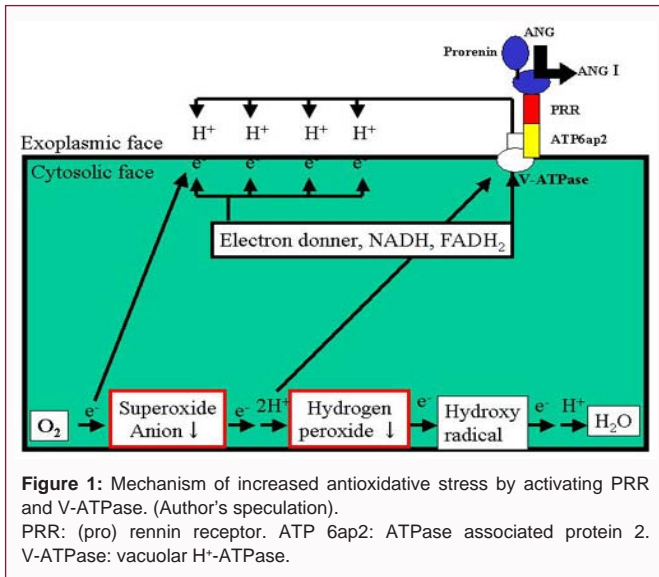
ANG
Prorenin
ANG I
PRR
ATP6ap2
V-ATPase
Exoplasmic face
$H^+$ $H^+$ $H^+$ $H^+$
Cytosolic face
$e^-$ $e^-$ $e^-$ $e^-$
Electron donner, NADH, $FADH_2$

$O_2$ $e^-$ Superoxide Anion ↓ $e^-$ $2H^+$ Hydrogen peroxide ↓ $e^-$ Hydroxy radical $e^-$ $H^+$ $H_2O$

**Figure 1:** Mechanism of increased antioxidative stress by activating PRR and V-ATPase. (Author's speculation).
PRR: (pro) rennin receptor. ATP 6ap2: ATPase associated protein 2. V-ATPase: vacuolar H⁺-ATPase.